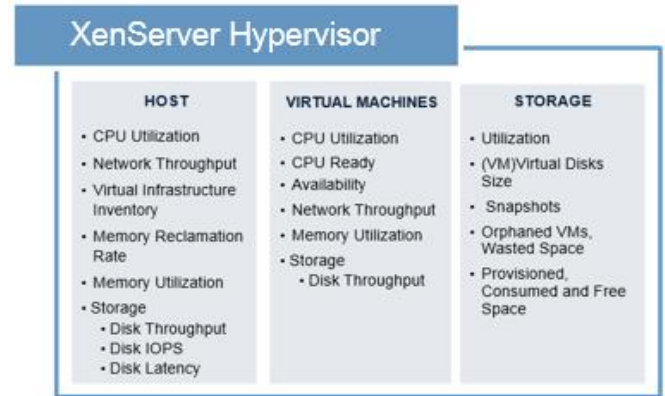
XenServer Hypervisor

HOST

- CPU Utilization
- Network Throughput
- Virtual Infrastructure Inventory
- Memory Reclamation Rate
- Memory Utilization
- Storage
  - Disk Throughput
  - Disk IOPS
  - Disk Latency

VIRTUAL MACHINES

- CPU Utilization
- CPU Ready
- Availability
- Network Throughput
- Memory Utilization
- Storage
  - Disk Throughput

STORAGE

- Utilization
- (VM)Virtual Disks Size
- Snapshots
- Orphaned VMs, Wasted Space
- Provisioned, Consumed and Free Space